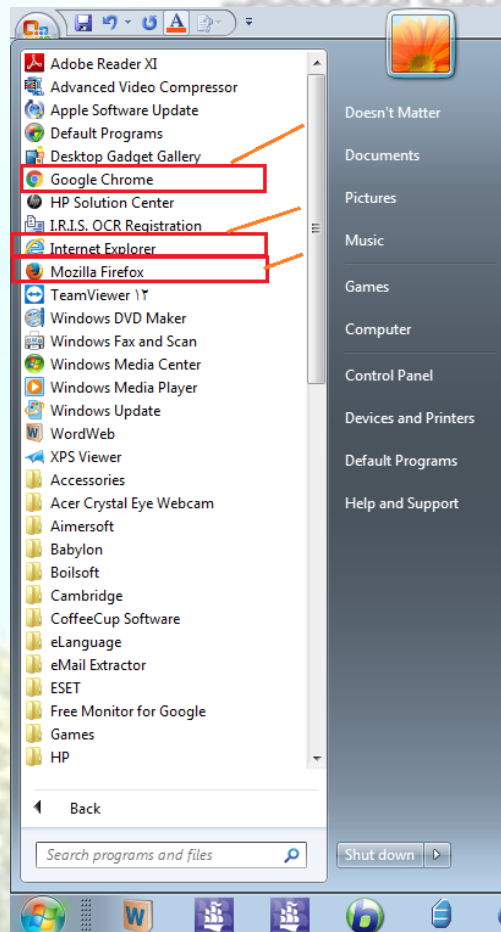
Adobe Reader XI
Advanced Video Compressor
Apple Software Update
Default Programs
Desktop Gadget Gallery
Google Chrome
HP Solution Center
I.R.I.S. OCR Registration
Internet Explorer
Mozilla Firefox
TeamViewer ١٢
Windows DVD Maker
Windows Fax and Scan
Windows Media Center
Windows Media Player
Windows Update
WordWeb
XPS Viewer
Accessories
Acer Crystal Eye Webcam
Aimersoft
Babylon
Boilsoft
Cambridge
CoffeeCup Software
eLanguage
eMail Extractor
ESET
Free Monitor for Google
Games
HP

Back

Search programs and files

Doesn't Matter
Documents
Pictures
Music
Games
Computer
Control Panel
Devices and Printers
Default Programs
Help and Support

Shut down